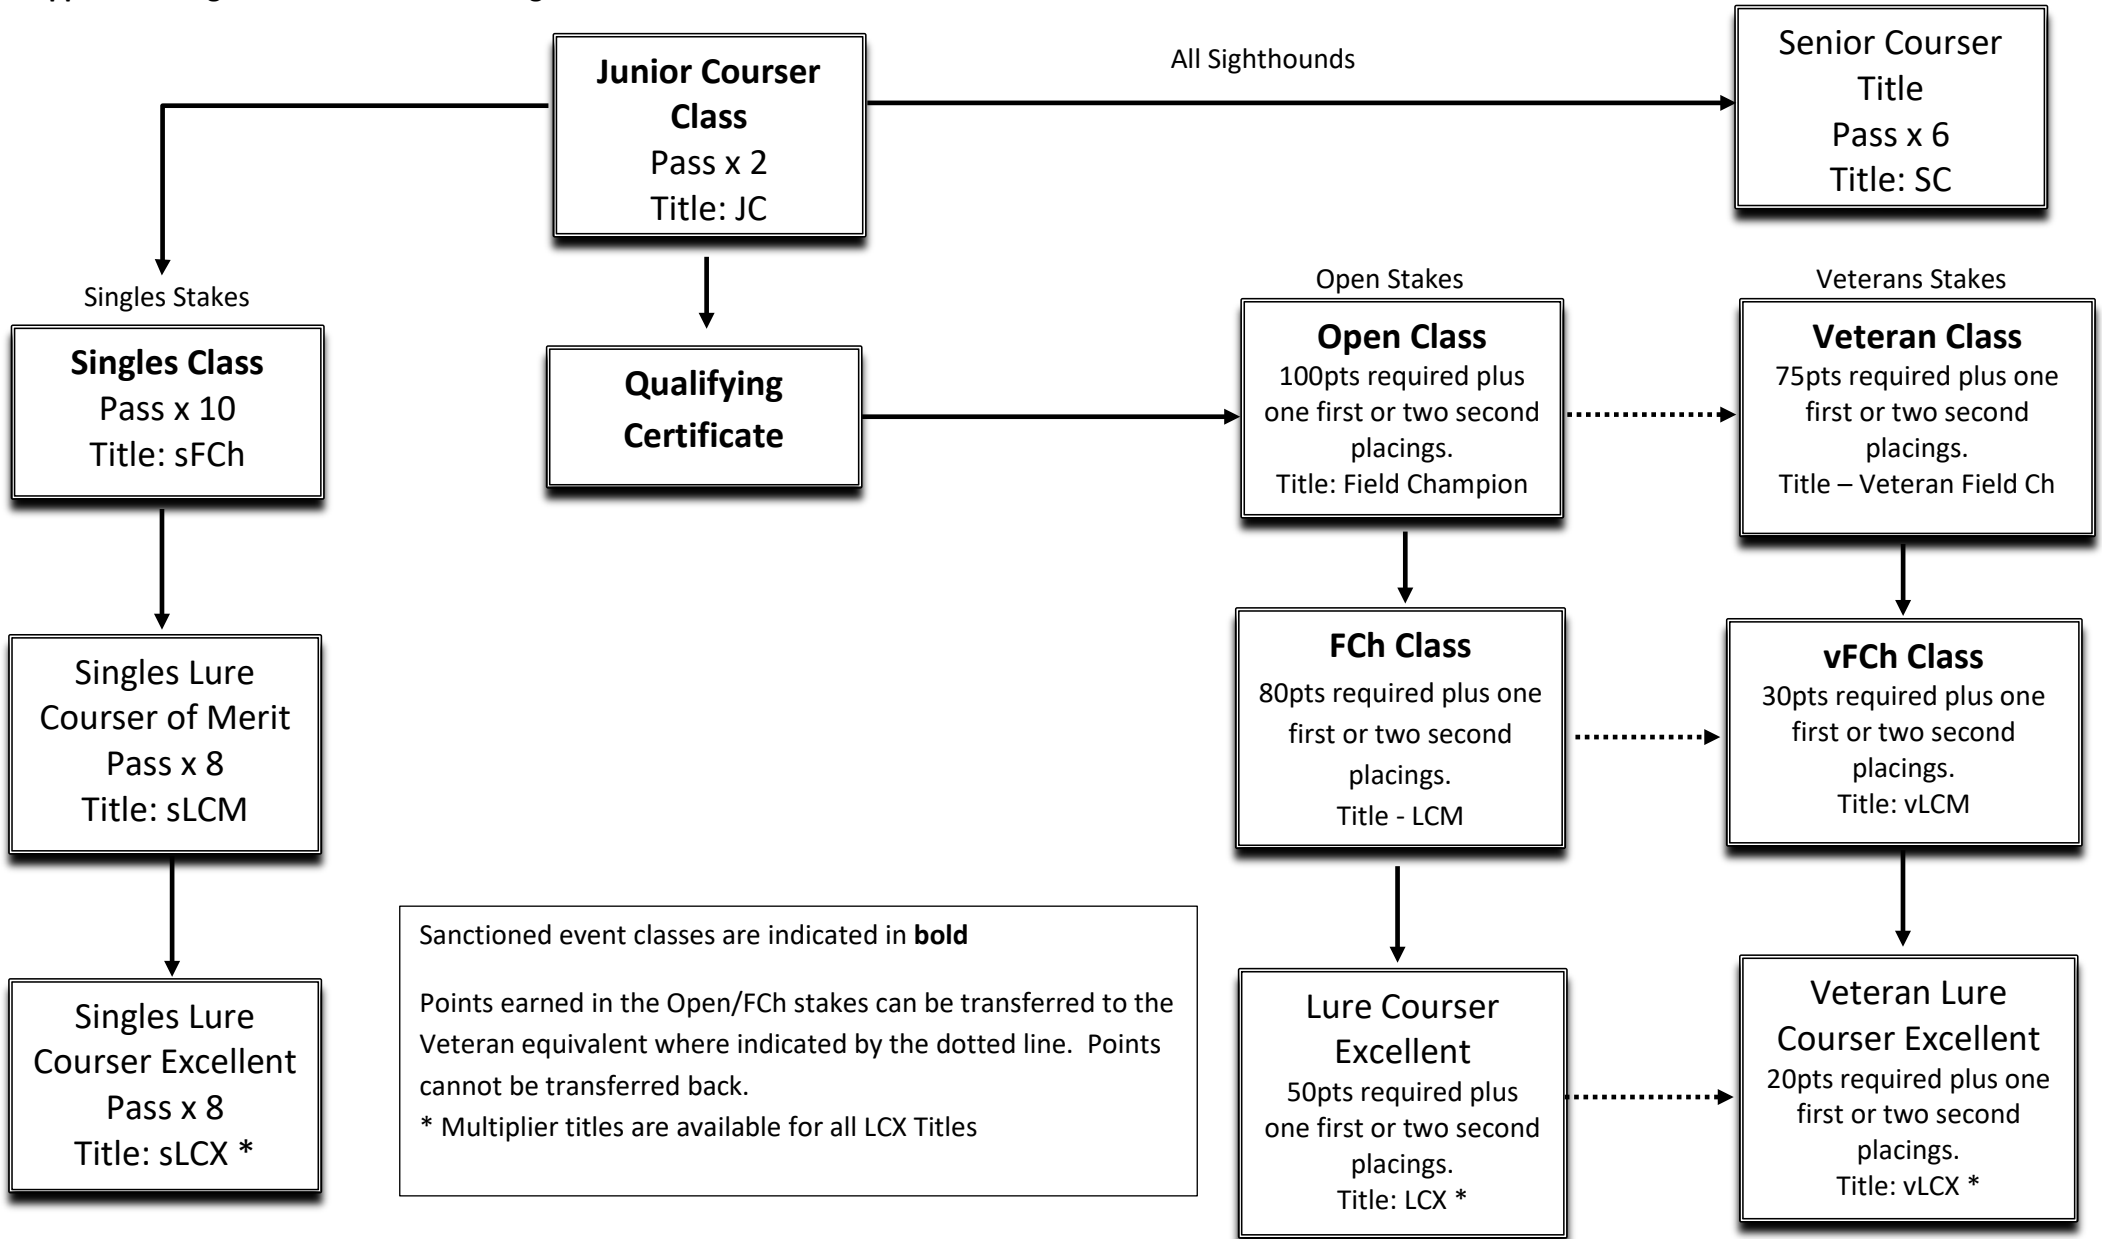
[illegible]

**Junior Courser Class**
Pass x 2
Title: JC

All Sighthounds

Senior Courser Title
Pass x 6
Title: SC

Singles Stakes

**Singles Class**
Pass x 10
Title: sFCh

Singles Lure Courser of Merit
Pass x 8
Title: sLCM

Singles Lure Courser Excellent
Pass x 8
Title: sLCX *

**Qualifying Certificate**

Open Stakes

**Open Class**
100pts required plus one first or two second placings.
Title: Field Champion

Veterans Stakes

**Veteran Class**
75pts required plus one first or two second placings.
Title – Veteran Field Ch

**FCh Class**
80pts required plus one first or two second placings.
Title - LCM

**vFCh Class**
30pts required plus one first or two second placings.
Title: vLCM

Lure Courser Excellent
50pts required plus one first or two second placings.
Title: LCX *

Veteran Lure Courser Excellent
20pts required plus one first or two second placings.
Title: vLCX *

Sanctioned event classes are indicated in **bold**

Points earned in the Open/FCh stakes can be transferred to the Veteran equivalent where indicated by the dotted line. Points cannot be transferred back.
* Multiplier titles are available for all LCX Titles